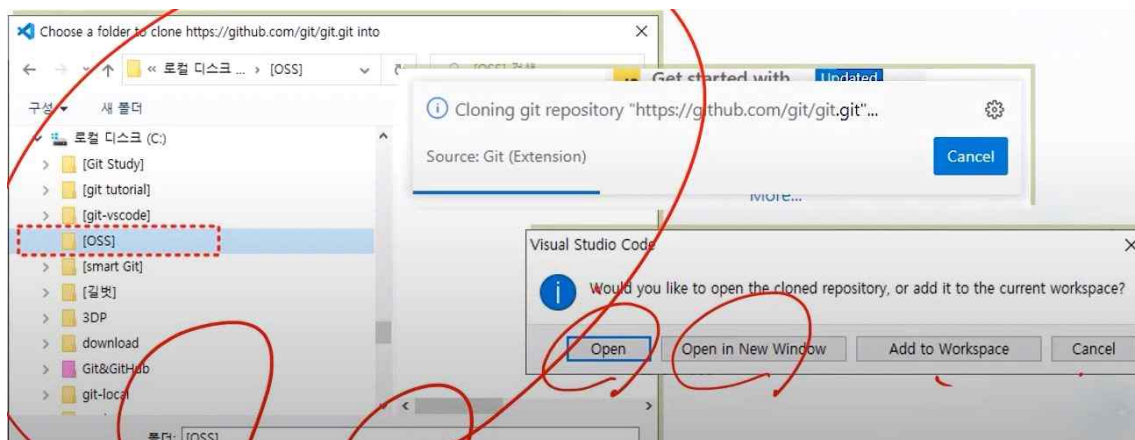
Choose a folder to clone https://github.com/git/git.git into

« 로컬 디스크 ... › [OSS]

[OSS] 검색

구성 ▾ 새 폴더

로컬 디스크 (C:)
[Git Study]
[git tutorial]
[git-vscode]
[OSS]
[smart Git]
[길벗]
3DP
download
Git&GitHub
git-local

폴더: [OSS]

Get started with Updated

Cloning git repository "https://github.com/git/git.git"...

Source: Git (Extension)

Cancel

More...

Visual Studio Code

Would you like to open the cloned repository, or add it to the current workspace?

Open
Open in New Window
Add to Workspace
Cancel